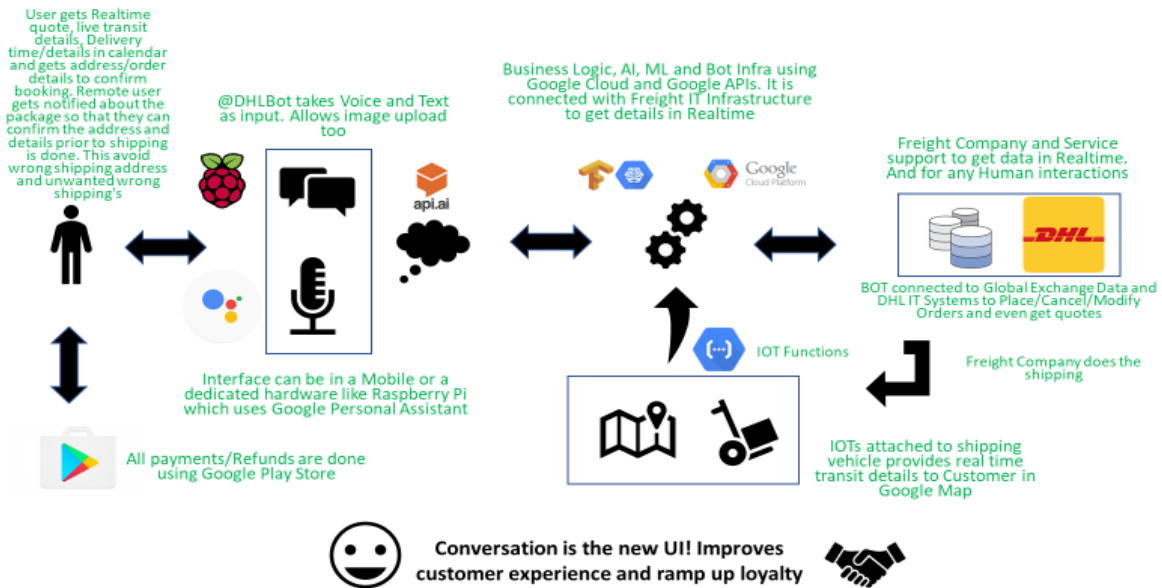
User gets Realtime quote, live transit details. Delivery time/details in calendar and gets address/order details to confirm booking. Remote user gets notified about the package so that they can confirm the address and details prior to shipping is done. This avoid wrong shipping address and unwanted wrong shipping's

@DHLBot takes Voice and Text as input. Allows image upload too

api.ai

Business Logic, AI, ML and Bot Infra using Google Cloud and Google APIs. It is connected with Freight IT Infrastructure to get details in Realtime

Google Cloud Platform

Freight Company and Service support to get data in Realtime. And for any Human interactions

DHL

BOT connected to Global Exchange Data and DHL IT Systems to Place/Cancel/Modify Orders and even get quotes

IOT Functions

Freight Company does the shipping

Interface can be in a Mobile or a dedicated hardware like Raspberry Pi which uses Google Personal Assistant

All payments/Refunds are done using Google Play Store

IOTs attached to shipping vehicle provides real time transit details to Customer in Google Map

Conversation is the new UI! Improves customer experience and ramp up loyalty